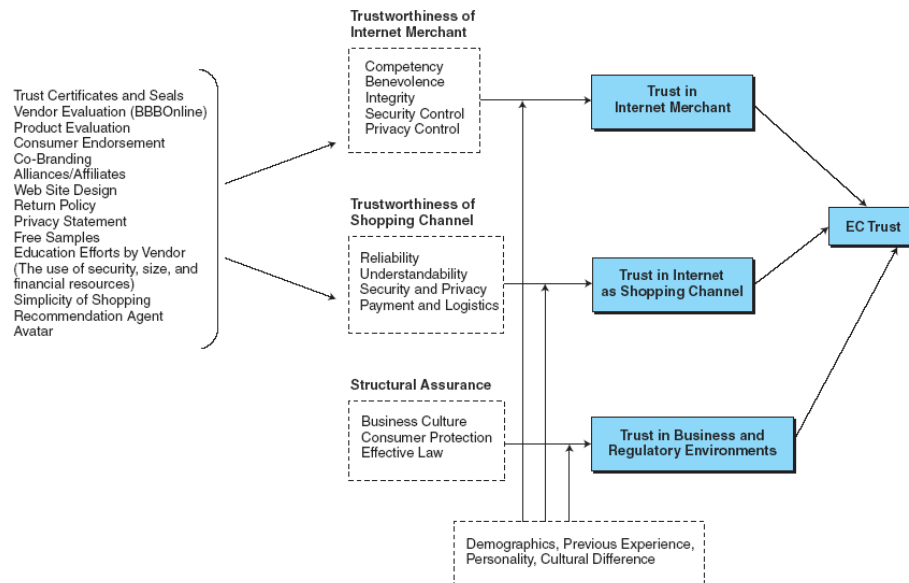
Trust Certificates and Seals
Vendor Evaluation (BBBOnline)
Product Evaluation
Consumer Endorsement
Co-Branding
Alliances/Affiliates
Web Site Design
Return Policy
Privacy Statement
Free Samples
Education Efforts by Vendor (The use of security, size, and financial resources)
Simplicity of Shopping
Recommendation Agent
Avatar

Trustworthiness of Internet Merchant

Competency
Benevolence
Integrity
Security Control
Privacy Control

Trust in Internet Merchant

Trustworthiness of Shopping Channel

Reliability
Understandability
Security and Privacy
Payment and Logistics

Trust in Internet as Shopping Channel

EC Trust

Structural Assurance

Business Culture
Consumer Protection
Effective Law

Trust in Business and Regulatory Environments

Demographics, Previous Experience, Personality, Cultural Difference